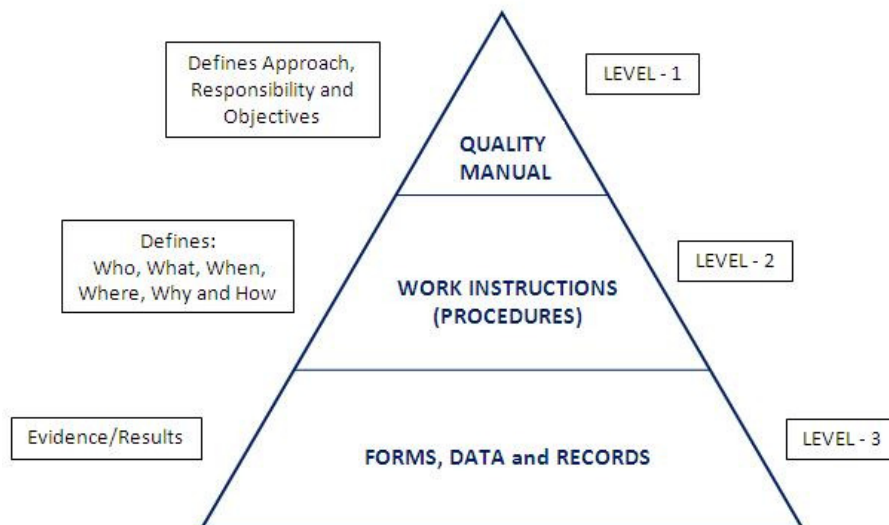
Defines Approach, Responsibility and Objectives

LEVEL - 1

QUALITY MANUAL

Defines: Who, What, When, Where, Why and How

LEVEL - 2

WORK INSTRUCTIONS (PROCEDURES)

Evidence/Results

LEVEL - 3

FORMS, DATA and RECORDS